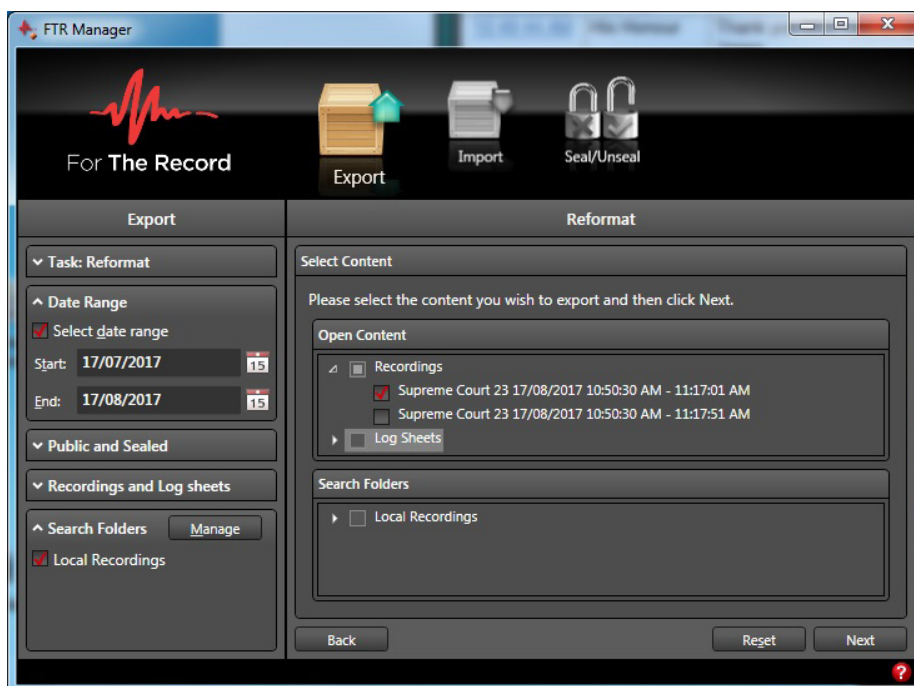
FTR Manager

For The Record

Export

Import

Seal/Unseal

Export

Reformat

Task: Reformat

Date Range

Select date range

Start: 17/07/2017 15

End: 17/08/2017 15

Public and Sealed

Recordings and Log sheets

Search Folders Manage

Local Recordings

Select Content

Please select the content you wish to export and then click Next.

Open Content

Recordings

Supreme Court 23 17/08/2017 10:50:30 AM - 11:17:01 AM

Supreme Court 23 17/08/2017 10:50:30 AM - 11:17:51 AM

Log Sheets

Search Folders

Local Recordings

Back

Reset

Next

?